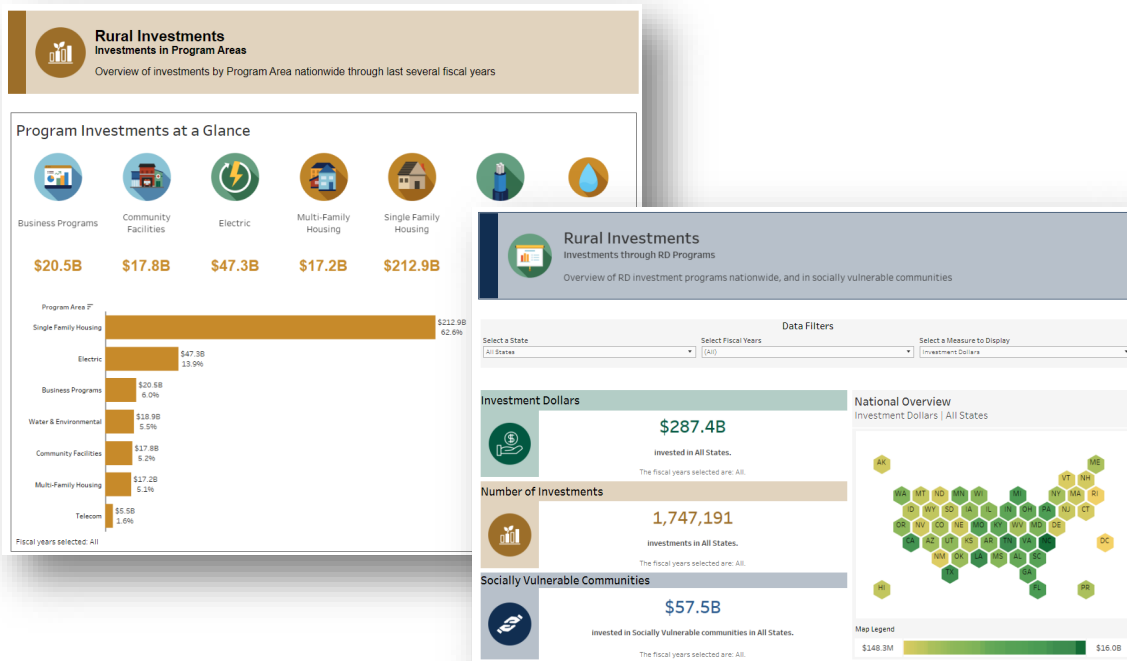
Rural Investments
Investments in Program Areas
Overview of investments by Program Area nationwide through last several fiscal years

Program Investments at a Glance

Business Programs
$20.5B

Community Facilities
$17.8B

Electric
$47.3B

Multi-Family Housing
$17.2B

Single Family Housing
$212.9B

Program Area

| Program Area | Value |
|---|---|
| Single Family Housing | $212.9B 62.6% |
| Electric | $47.3B 13.9% |
| Business Programs | $20.5B 6.0% |
| Water & Environmental | $18.9B 5.5% |
| Community Facilities | $17.8B 5.2% |
| Multi-Family Housing | $17.2B 5.1% |
| Telecom | $5.5B 1.6% |

Fiscal years selected: All

Rural Investments
Investments through RD Programs
Overview of RD investment programs nationwide, and in socially vulnerable communities

Data Filters
Select a State
All States
Select Fiscal Years
(All)
Select a Measure to Display
Investment Dollars

Investment Dollars
$287.4B
invested in All States.
The fiscal years selected are: All.

Number of Investments
1,747,191
investments in All States.
The fiscal years selected are: All.

Socially Vulnerable Communities
$57.5B
invested in Socially Vulnerable communities in All States.
The fiscal years selected are: All.

National Overview
Investment Dollars | All States

AK ME VT NH WA MT ND MN WI MI NY MA RI ID WY SD IA IL IN OH PA NJ CT OR NV CO NE MO KY WV MD DE CA AZ UT KS AR TN VA NC NM OK LA MS AL SC DC TX GA HI FL PR

Map Legend
$148.3M
$16.0B